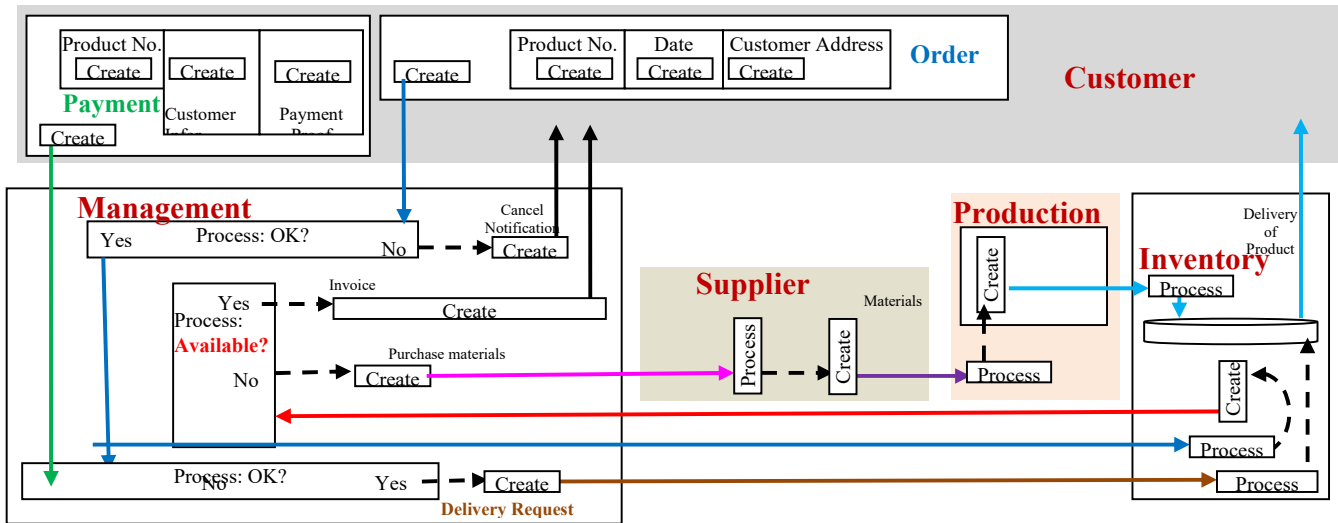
Product No.
Create
Create
Create
Payment
Customer Infor
Payment Proof
Create

Create
Product No.
Create
Date
Create
Customer Address
Create
Order

Customer

Management
Yes
Process: OK?
No
Cancel Notification
Create

Invoice
Yes
Create
Process:
Available?
No
Purchase materials
Create

Supplier
Materials
Process
Create

Production
Create
Process

Delivery of Product
Inventory
Process
Create
Process
Process

Process: OK?
No
Yes
Create
Delivery Request